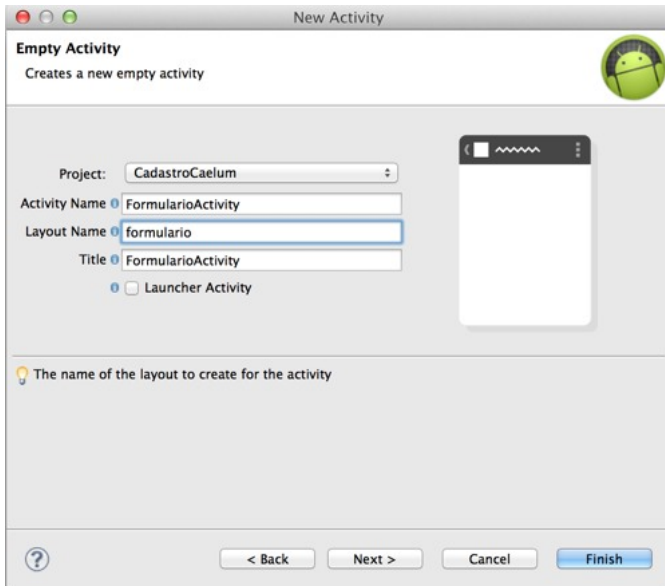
New Activity

Empty Activity
Creates a new empty activity

Project: CadastroCaelum

Activity Name FormularioActivity

Layout Name formulario

Title FormularioActivity

Launcher Activity

The name of the layout to create for the activity

< Back
Next >
Cancel
Finish